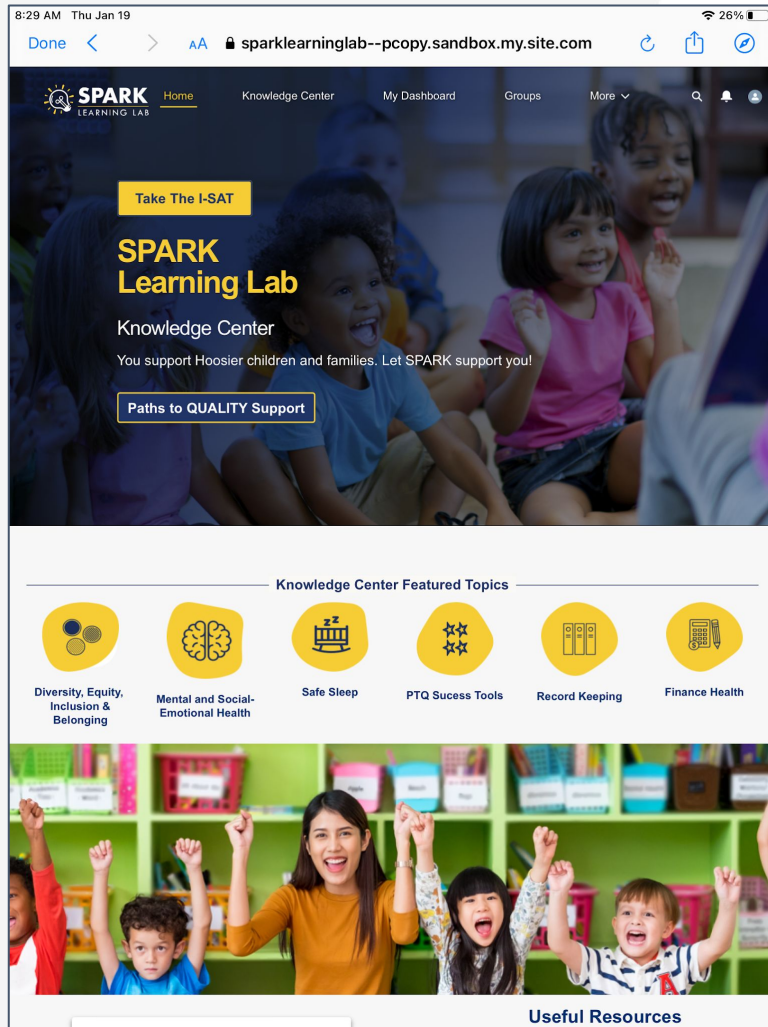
8:29 AM Thu Jan 19

26%

Done

AA sparklearninglab--pcopy.sandbox.my.site.com

SPARK LEARNING LAB

Home

Knowledge Center

My Dashboard

Groups

More

Take The I-SAT

SPARK Learning Lab

Knowledge Center

You support Hoosier children and families. Let SPARK support you!

Paths to QUALITY Support

Knowledge Center Featured Topics

Diversity, Equity, Inclusion & Belonging

Mental and Social-Emotional Health

Safe Sleep

PTQ Sucess Tools

Record Keeping

Finance Health

Useful Resources